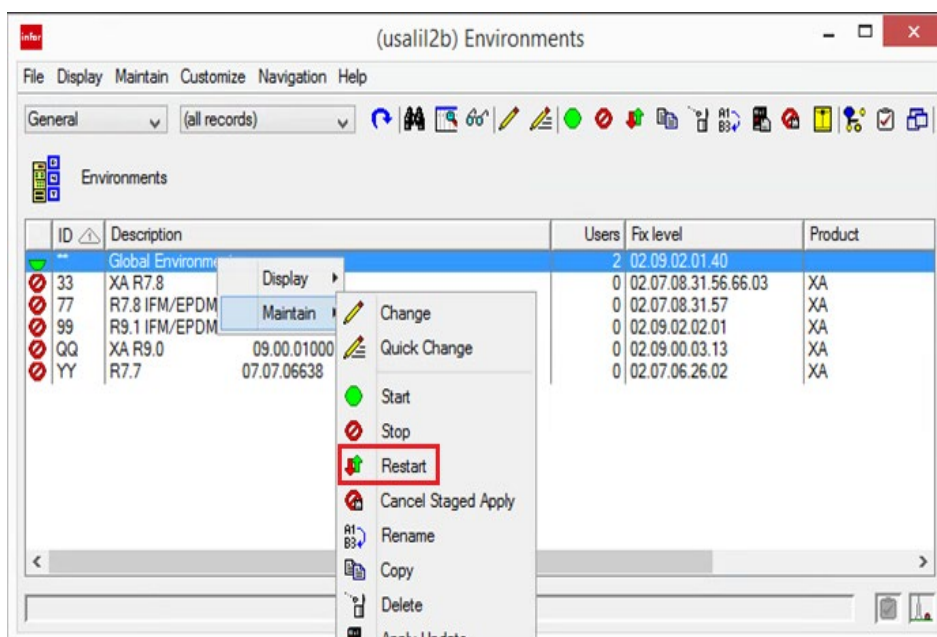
infor

(usalil2b) Environments

File Display Maintain Customize Navigation Help

General (all records)

Environments

| ID | Description | | Users | Fix level | Product |
|---|---|---|---|---|---|
| ** | Global Environment | | 2 | 02.09.02.01.40 | |
| 33 | XA R7.8 | | 0 | 02.07.08.31.56.66.03 | XA |
| 77 | R7.8 IFM/EPDM | | 0 | 02.07.08.31.57 | XA |
| 99 | R9.1 IFM/EPDM | | 0 | 02.09.02.02.01 | XA |
| QQ | XA R9.0 | 09.00.01000 | 0 | 02.09.00.03.13 | XA |
| YY | R7.7 | 07.07.06638 | 0 | 02.07.06.26.02 | XA |

Display
Maintain

Change
Quick Change
Start
Stop
Restart
Cancel Staged Apply
Rename
Copy
Delete
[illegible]